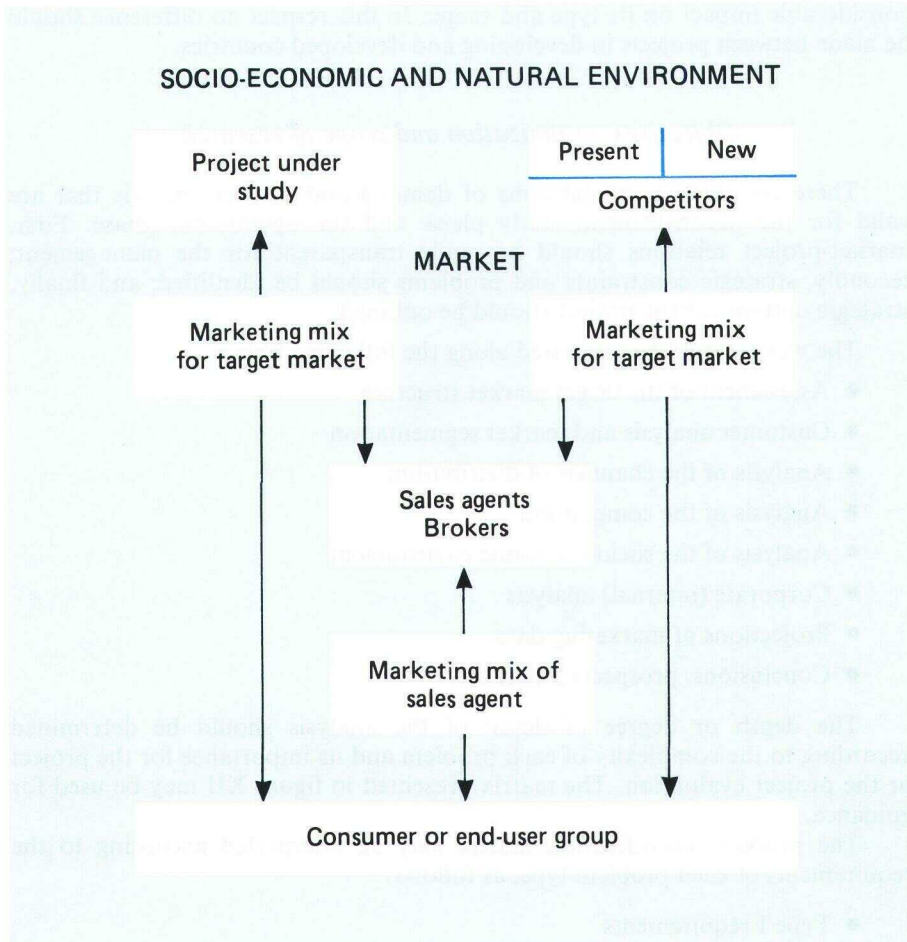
SOCIO-ECONOMIC AND NATURAL ENVIRONMENT

Project under study

| Present | New |
|---|---|

Competitors

MARKET

Marketing mix for target market

Marketing mix for target market

Sales agents Brokers

Marketing mix of sales agent

Consumer or end-user group